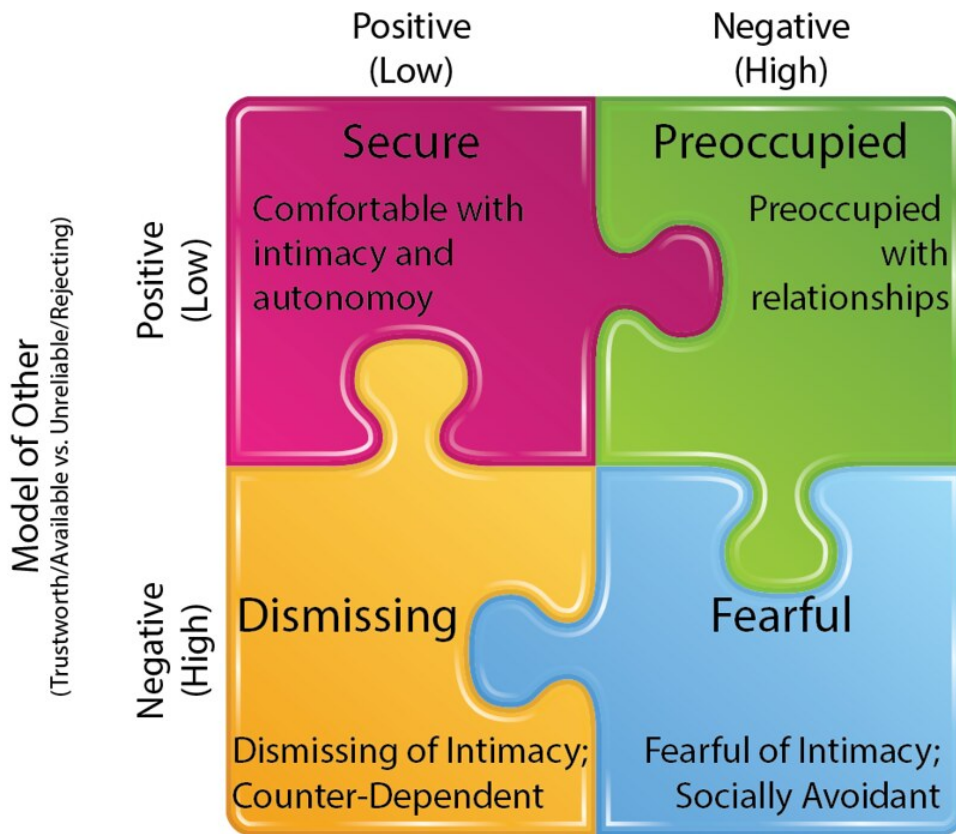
Positive (Low)

Negative (High)

Model of Other
(Trustworth/Available vs. Unreliable/Rejecting)

Positive (Low)

Negative (High)

Secure

Comfortable with intimacy and autonomoy

Preoccupied

Preoccupied with relationships

Dismissing

Dismissing of Intimacy; Counter-Dependent

Fearful

Fearful of Intimacy; Socially Avoidant